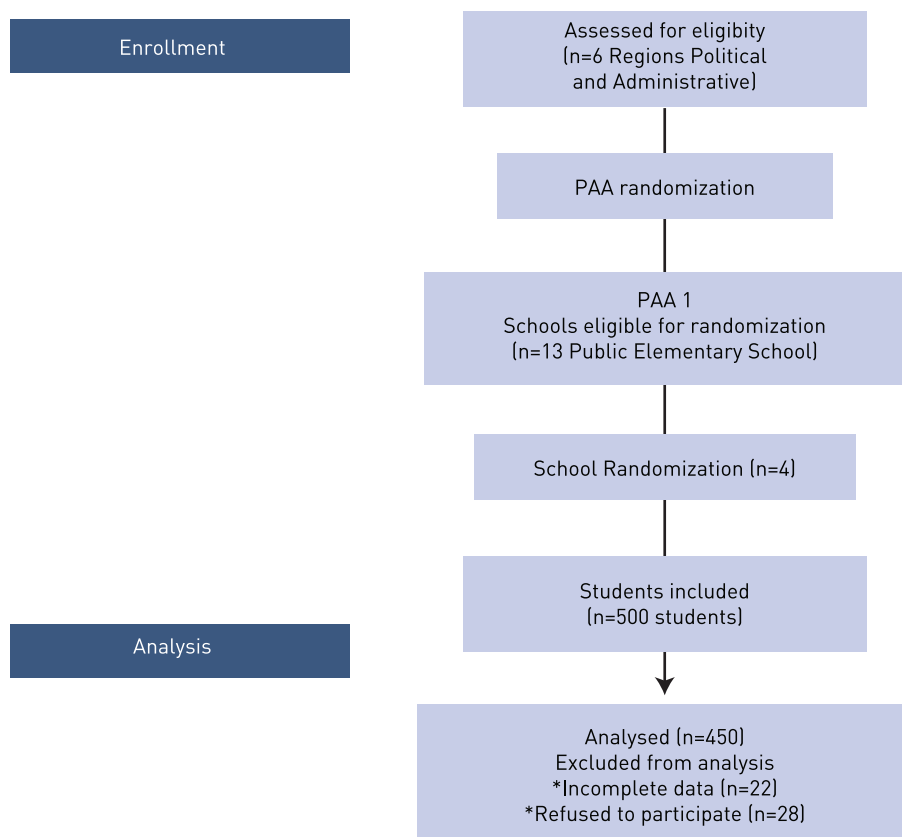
Enrollment

Assessed for eligibity
(n=6 Regions Political and Administrative)

PAA randomization

PAA 1
Schools eligible for randomization
(n=13 Public Elementary School)

School Randomization (n=4)

Students included
(n=500 students)

Analysis

Analysed (n=450)
Excluded from analysis
*Incomplete data (n=22)
*Refused to participate (n=28)